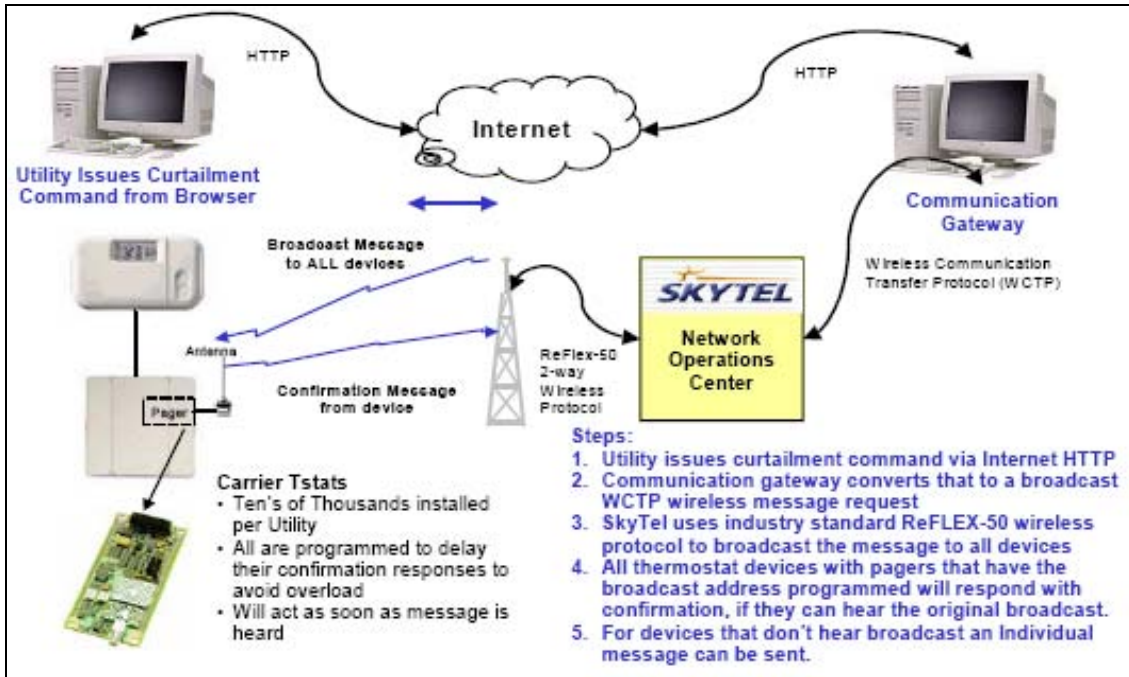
HTTP

HTTP

Internet

Utility Issues Curtailment Command from Browser

Communication Gateway

Broadcast Message to ALL devices

Wireless Communication Transfer Protocol (WCTP)

SKYTEL

Network Operations Center

Antenna

ReFlex-50 2-way Wireless Protocol

Confirmation Message from device

Pager

Carrier Tstats
• Ten's of Thousands installed per Utility
• All are programmed to delay their confirmation responses to avoid overload
• Will act as soon as message is heard

Steps:
1. Utility issues curtailment command via Internet HTTP
2. Communication gateway converts that to a broadcast WCTP wireless message request
3. SkyTel uses industry standard ReFLEX-50 wireless protocol to broadcast the message to all devices
4. All thermostat devices with pagers that have the broadcast address programmed will respond with confirmation, if they can hear the original broadcast.
5. For devices that don't hear broadcast an Individual message can be sent.